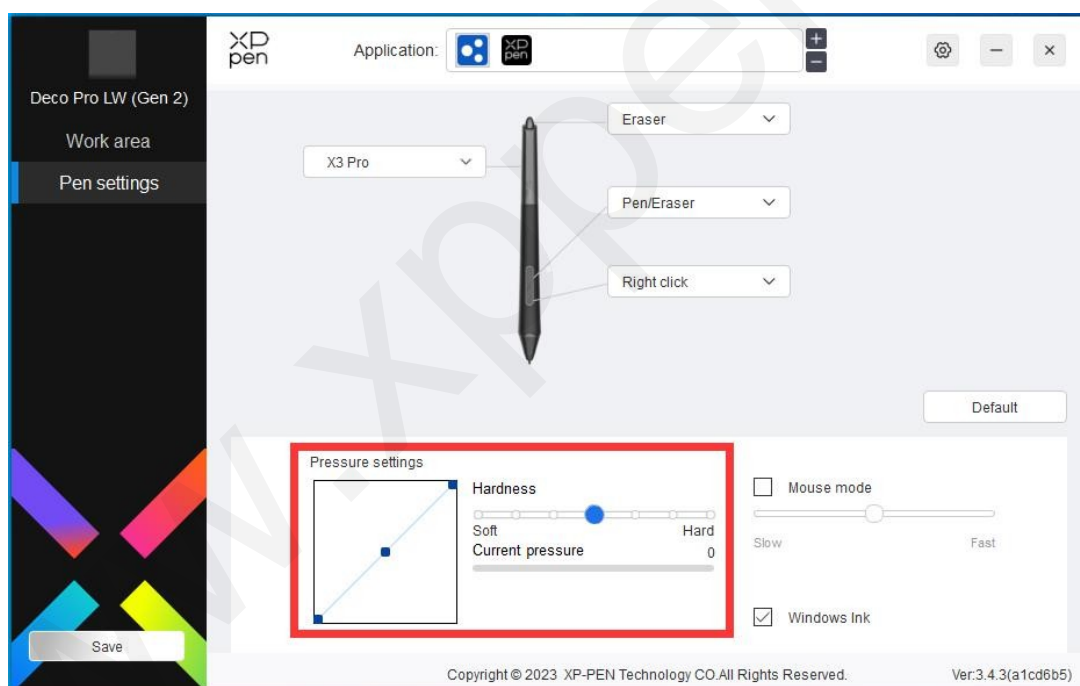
Deco Pro LW (Gen 2)

Work area

Pen settings

Save

XP pen

Application:

+
−

X3 Pro

Eraser

Pen/Eraser

Right click

Default

Pressure settings

Hardness

Soft

Hard

Current pressure

0

Mouse mode

Slow

Fast

Windows Ink

Copyright © 2023 XP-PEN Technology CO.All Rights Reserved.

Ver:3.4.3(a1cd6b5)